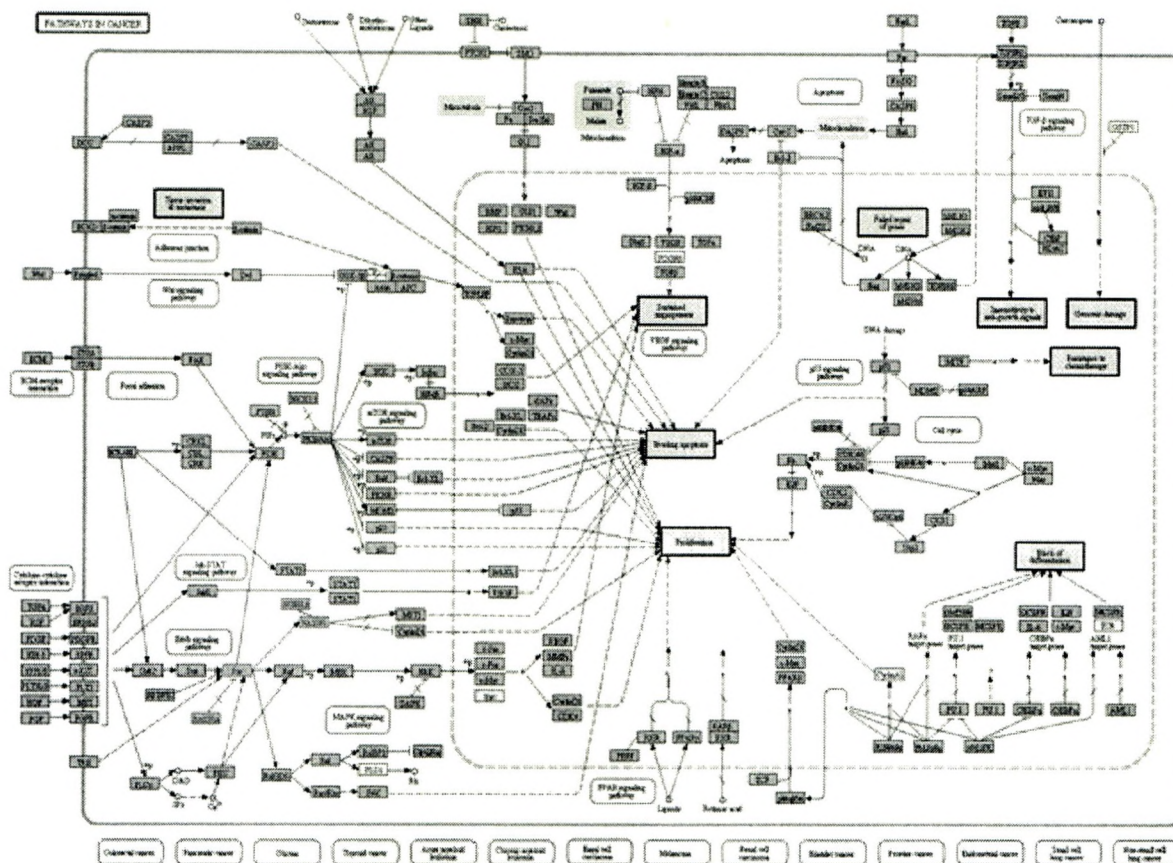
PATHWAYS IN CANCER

Adherens junction

Wnt signaling pathway

ECM-receptor interaction

Focal adhesion

PI3K-Akt signaling pathway

mTOR signaling pathway

Jak-STAT signaling pathway

ErbB signaling pathway

MAPK signaling pathway

Cytokine-cytokine receptor interaction

Apoptosis

Mitochondrion

Sustained angiogenesis

VEGF signaling pathway

Evading apoptosis

Proliferation

p53 signaling pathway

DNA damage

Resistance to chemotherapy

Cell cycle

Insensitivity to anti-growth signals

Genomic damage

TGF-β signaling pathway

Block of differentiation

PPAR signaling pathway

Retinoic acid

Colorectal cancer

Pancreatic cancer

Glioma

Thyroid cancer

Acute myeloid leukemia

Chronic myeloid leukemia

Basal cell carcinoma

Melanoma

Renal cell carcinoma

Bladder cancer

Prostate cancer

Endometrial cancer

Small cell lung cancer

Non-small cell lung cancer

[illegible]